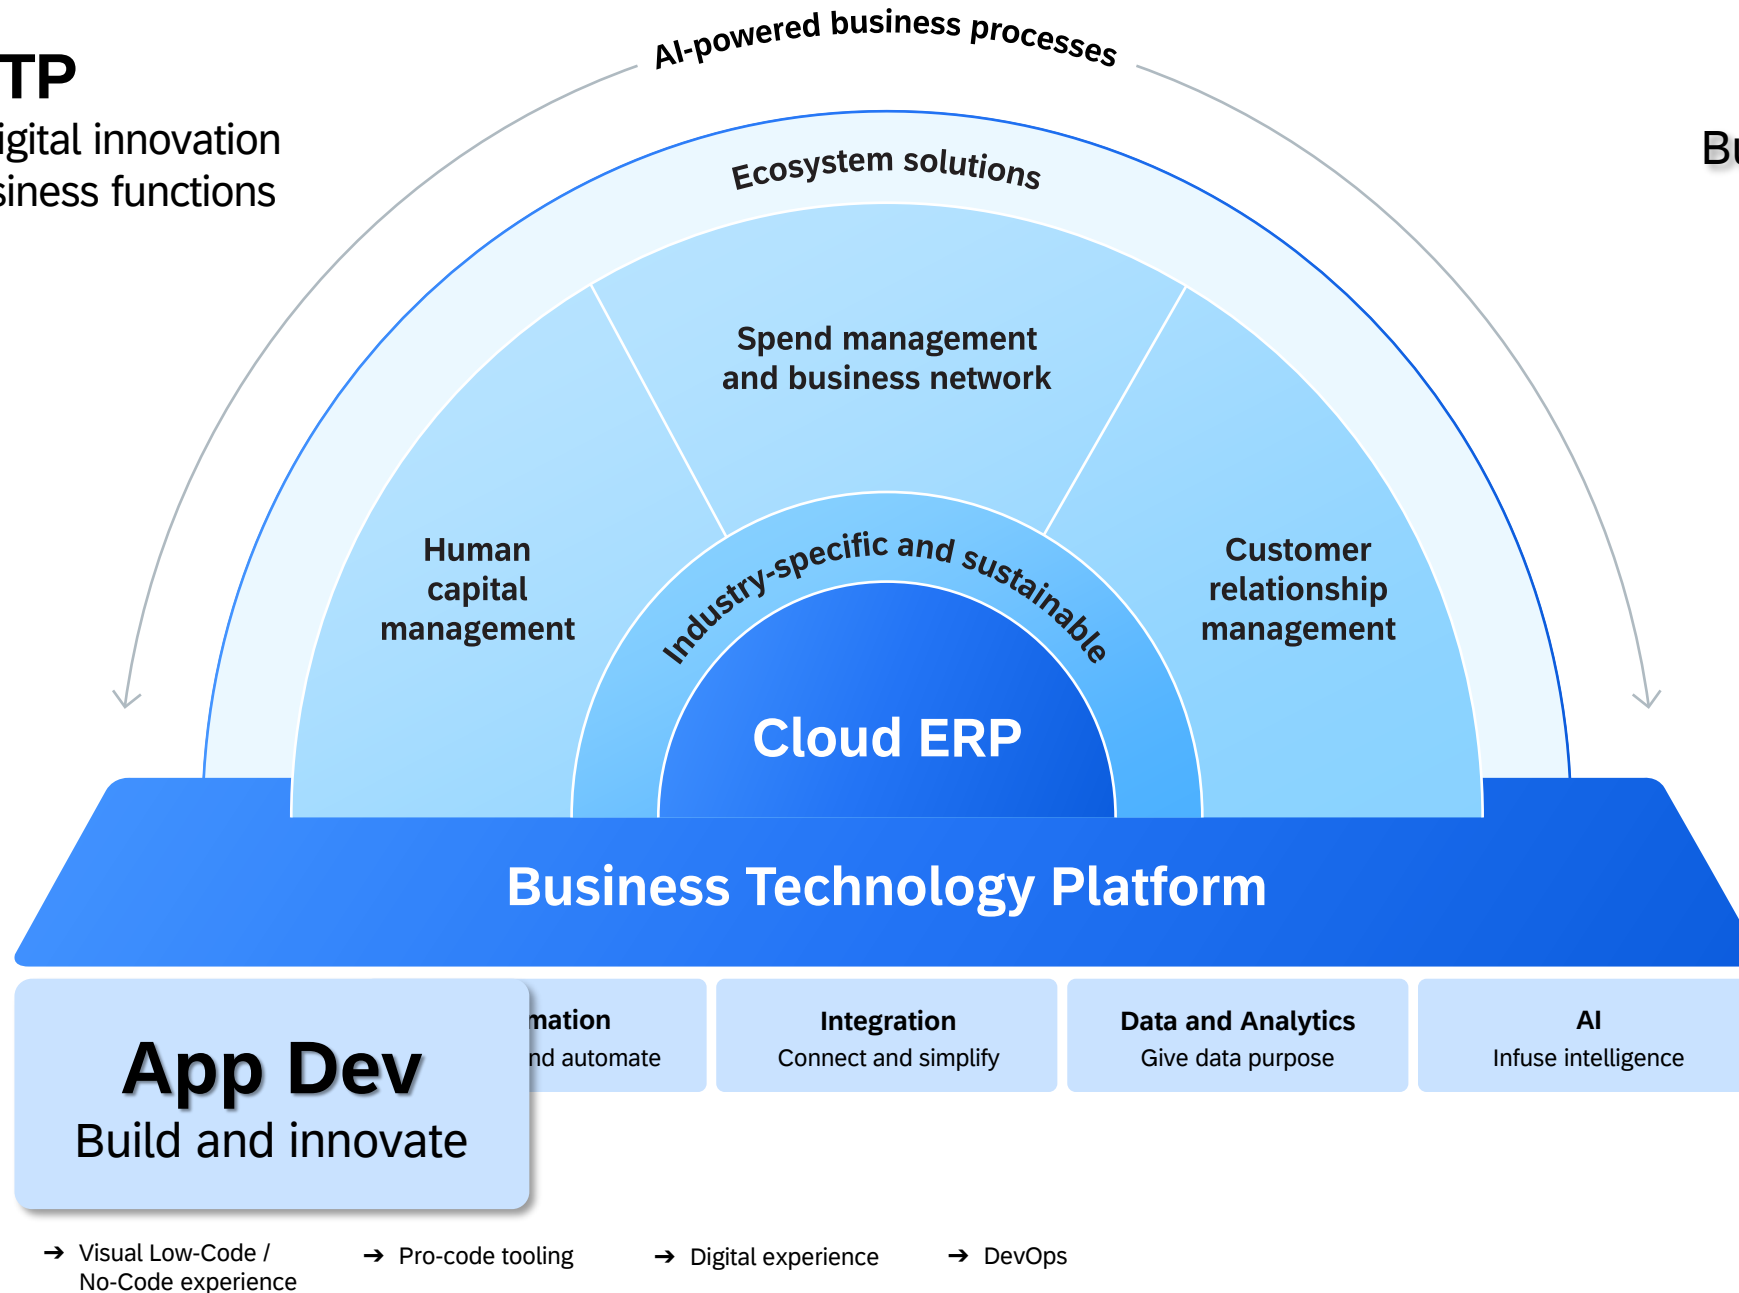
TP
igital innovation
siness functions

AI-powered business processes

Bu

Ecosystem solutions

Spend management and business network

Human capital management

Customer relationship management

Industry-specific and sustainable

Cloud ERP

Business Technology Platform

App Dev
Build and innovate

mation
nd automate

Integration
Connect and simplify

Data and Analytics
Give data purpose

AI
Infuse intelligence

➔ Visual Low-Code / No-Code experience

➔ Pro-code tooling

➔ Digital experience

➔ DevOps